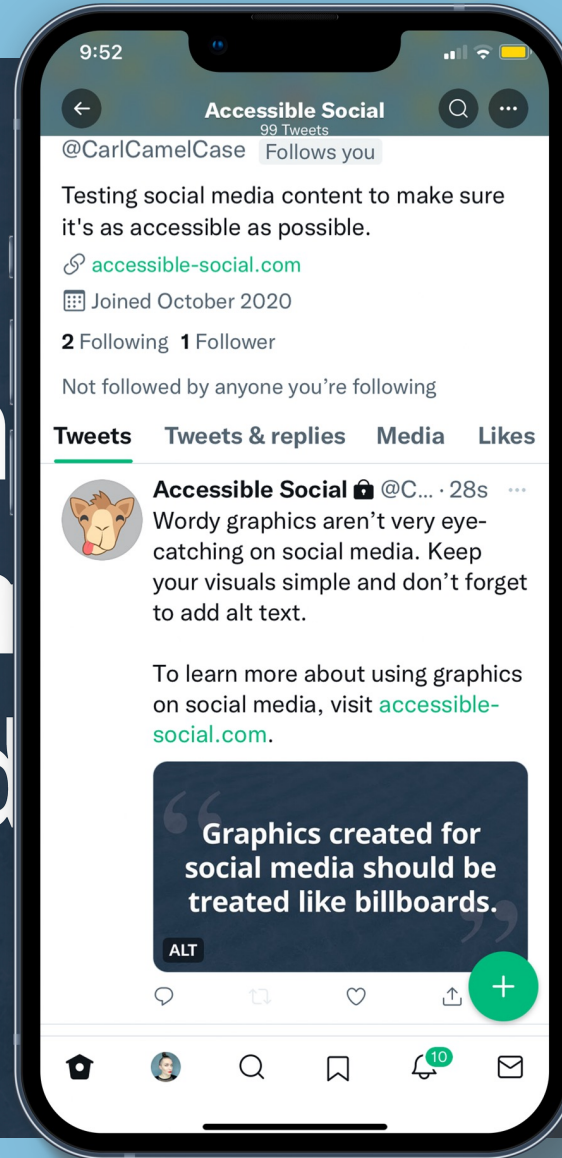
9:52

Accessible Social
99 Tweets

@CarlCamelCase Follows you

Testing social media content to make sure it's as accessible as possible.

accessible-social.com

Joined October 2020

2 Following 1 Follower

Not followed by anyone you're following

Tweets Tweets & replies Media Likes

Accessible Social @C... · 28s
Wordy graphics aren't very eye-catching on social media. Keep your visuals simple and don't forget to add alt text.

To learn more about using graphics on social media, visit accessible-social.com.

Graphics created for social media should be treated like billboards.

ALT

10